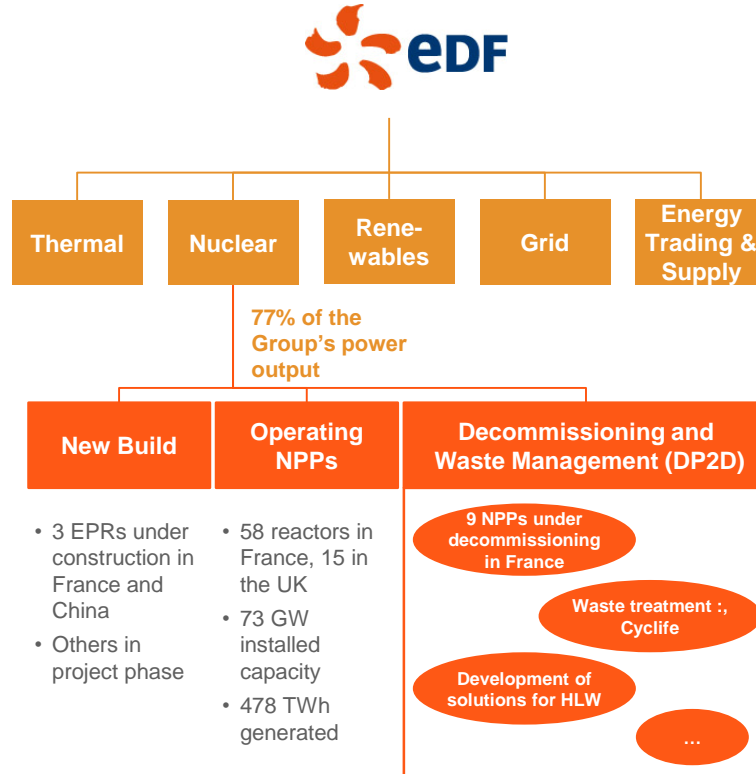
eDF

Thermal

Nuclear

Renewables

Grid

Energy Trading & Supply

77% of the Group's power output

New Build

Operating NPPs

Decommissioning and Waste Management (DP2D)

• 3 EPRs under construction in France and China
• Others in project phase

• 58 reactors in France, 15 in the UK
• 73 GW installed capacity
• 478 TWh generated

9 NPPs under decommissioning in France

Waste treatment :, Cyclife

Development of solutions for HLW

...